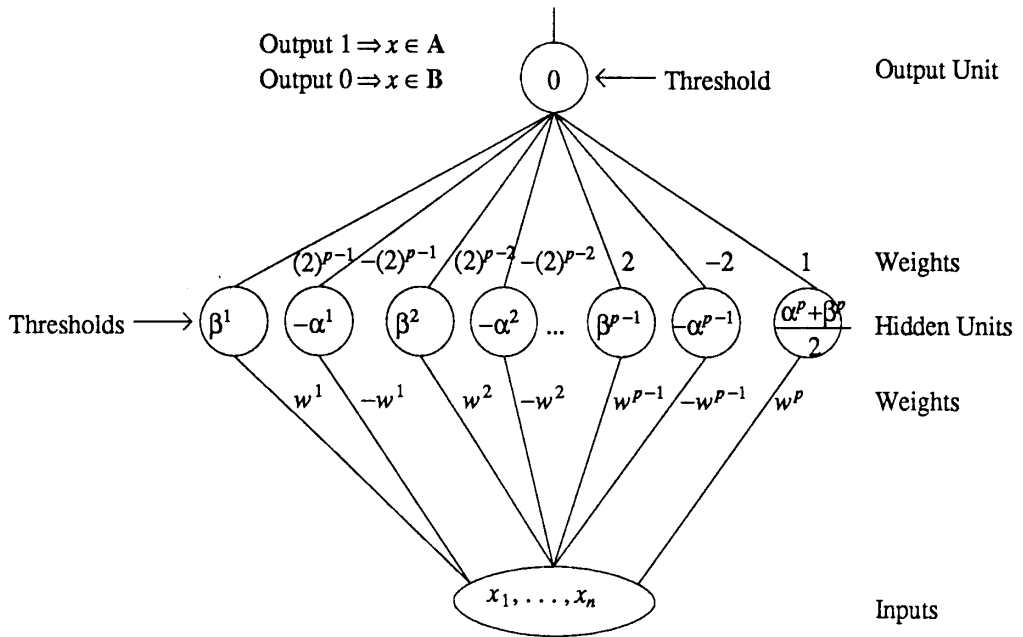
Output $1 \Rightarrow x \in \mathbf{A}$
Output $0 \Rightarrow x \in \mathbf{B}$

$0$ ← Threshold

Output Unit

$(2)^{p-1}$ $-(2)^{p-1}$ $(2)^{p-2}$ $-(2)^{p-2}$ $2$ $-2$ $1$

Weights

Thresholds → $\beta^1$ $-\alpha^1$ $\beta^2$ $-\alpha^2$ ... $\beta^{p-1}$ $-\alpha^{p-1}$ $\frac{\alpha^p+\beta^p}{2}$

Hidden Units

$w^1$ $-w^1$ $w^2$ $-w^2$ $w^{p-1}$ $-w^{p-1}$ $w^p$

Weights

$x_1, \ldots, x_n$

Inputs